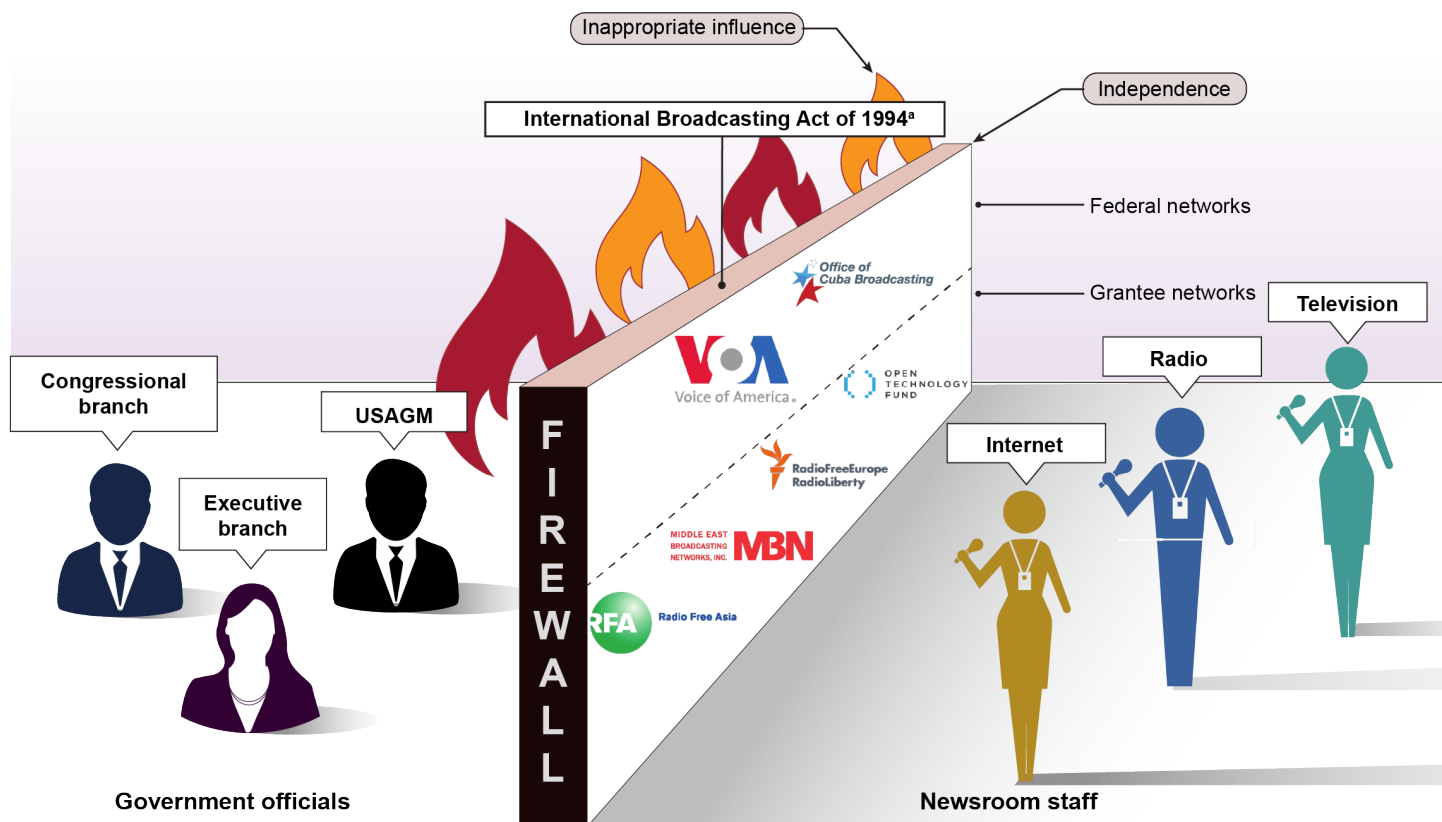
Inappropriate influence

International Broadcasting Act of 1994$^a$

Independence

Federal networks

Grantee networks

Office of Cuba Broadcasting

VOA
Voice of America

OPEN TECHNOLOGY FUND

RadioFreeEurope RadioLiberty

MIDDLE EAST BROADCASTING NETWORKS, INC. MBN

RFA Radio Free Asia

FIREWALL

Congressional branch

Executive branch

USAGM

Internet

Radio

Television

Government officials

Newsroom staff